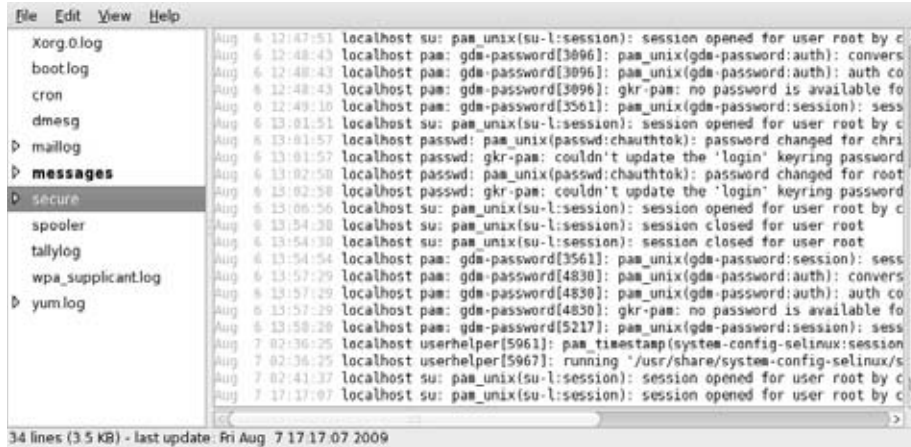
File Edit View Help

Xorg.0.log
boot.log
cron
dmesg
maillog
messages
secure
spooler
tallylog
wpa_supplicant.log
yum.log

Aug 6 12:47:51 localhost su: pam_unix(su-l:session): session opened for user root by c
Aug 6 12:48:43 localhost pam: gdm-password[3096]: pam_unix(gdm-password:auth): convers
Aug 6 12:48:43 localhost pam: gdm-password[3096]: pam_unix(gdm-password:auth): auth co
Aug 6 12:48:43 localhost pam: gdm-password[3096]: gkr-pam: no password is available fo
Aug 6 12:49:10 localhost pam: gdm-password[3561]: pam_unix(gdm-password:session): sess
Aug 6 13:01:51 localhost su: pam_unix(su-l:session): session opened for user root by c
Aug 6 13:01:57 localhost passwd: pam_unix(passwd:chauthtok): password changed for chri
Aug 6 13:01:57 localhost passwd: gkr-pam: couldn't update the 'login' keyring password
Aug 6 13:02:58 localhost passwd: pam_unix(passwd:chauthtok): password changed for root
Aug 6 13:02:58 localhost passwd: gkr-pam: couldn't update the 'login' keyring password
Aug 6 13:06:56 localhost su: pam_unix(su-l:session): session opened for user root by c
Aug 6 13:54:30 localhost su: pam_unix(su-l:session): session closed for user root
Aug 6 13:54:30 localhost su: pam_unix(su-l:session): session closed for user root
Aug 6 13:54:54 localhost pam: gdm-password[3561]: pam_unix(gdm-password:session): sess
Aug 6 13:57:29 localhost pam: gdm-password[4830]: pam_unix(gdm-password:auth): convers
Aug 6 13:57:29 localhost pam: gdm-password[4830]: pam_unix(gdm-password:auth): auth co
Aug 6 13:57:29 localhost pam: gdm-password[4830]: gkr-pam: no password is available fo
Aug 6 13:58:20 localhost pam: gdm-password[5217]: pam_unix(gdm-password:session): sess
Aug 7 02:36:25 localhost userhelper[5961]: pam_timestamp(system-config-selinux:session
Aug 7 02:36:25 localhost userhelper[5967]: running '/usr/share/system-config-selinux/s
Aug 7 02:41:37 localhost su: pam_unix(su-l:session): session opened for user root by c
Aug 7 17:17:07 localhost su: pam_unix(su-l:session): session opened for user root by c

34 lines (3.5 KB) - last update: Fri Aug 7 17:17:07 2009